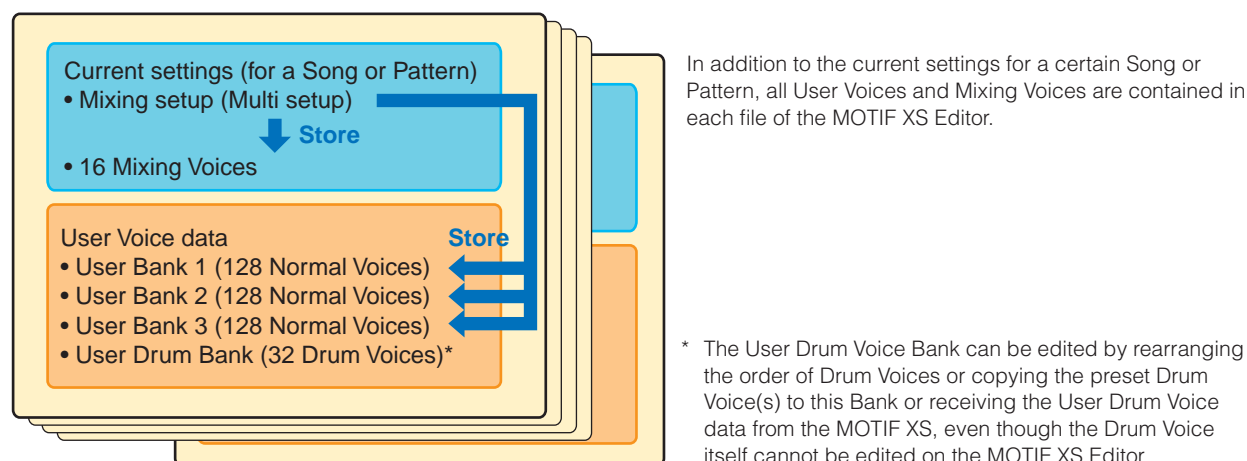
Current settings (for a Song or Pattern)
• Mixing setup (Multi setup)
Store
• 16 Mixing Voices

User Voice data
Store
• User Bank 1 (128 Normal Voices)
• User Bank 2 (128 Normal Voices)
• User Bank 3 (128 Normal Voices)
• User Drum Bank (32 Drum Voices)*

In addition to the current settings for a certain Song or Pattern, all User Voices and Mixing Voices are contained in each file of the MOTIF XS Editor.

* The User Drum Voice Bank can be edited by rearranging the order of Drum Voices or copying the preset Drum Voice(s) to this Bank or receiving the User Drum Voice data from the MOTIF XS, even though the Drum Voice itself cannot be edited on the MOTIF XS Editor.